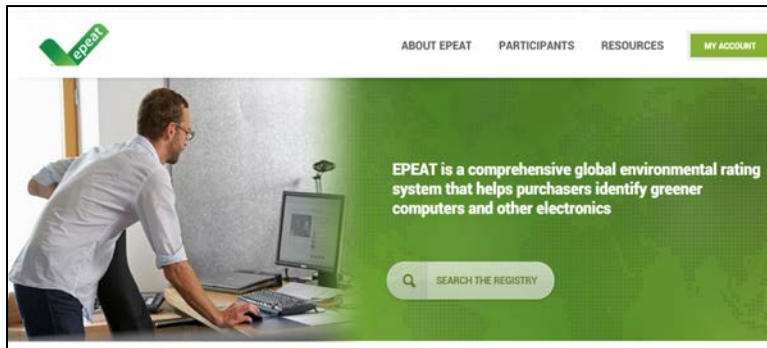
epeat

ABOUT EPEAT PARTICIPANTS RESOURCES MY ACCOUNT

EPEAT is a comprehensive global environmental rating system that helps purchasers identify greener computers and other electronics

SEARCH THE REGISTRY